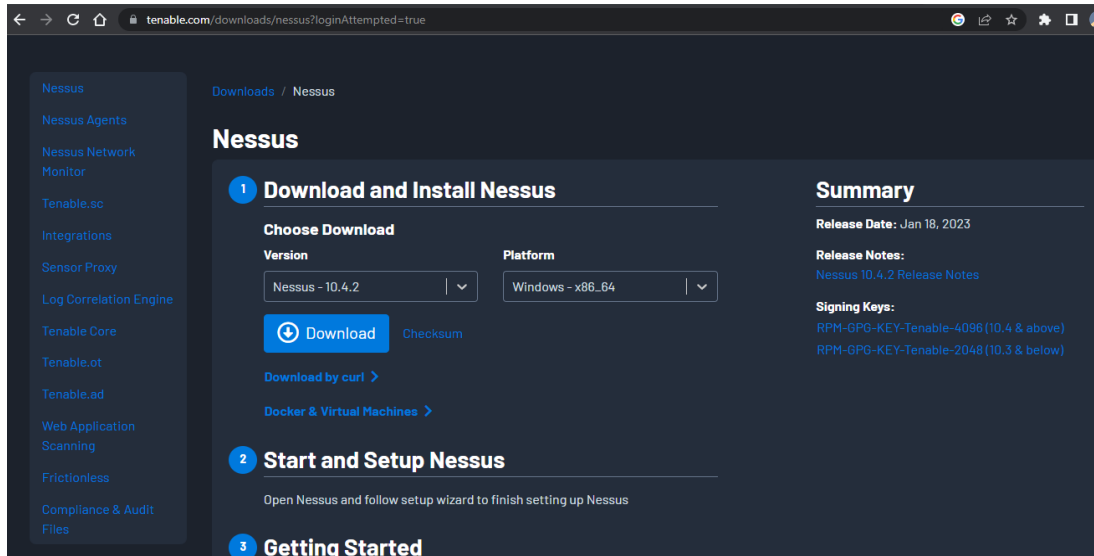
tenable.com/downloads/nessus?loginAttempted=true

Nessus
Nessus Agents
Nessus Network Monitor
Tenable.sc
Integrations
Sensor Proxy
Log Correlation Engine
Tenable Core
Tenable.ot
Tenable.ad
Web Application Scanning
Frictionless
Compliance & Audit Files

Downloads / Nessus

Nessus

1 Download and Install Nessus

Choose Download

Version
Nessus - 10.4.2

Platform
Windows - x86_64

Download
Checksum

Download by curl

Docker & Virtual Machines

2 Start and Setup Nessus

Open Nessus and follow setup wizard to finish setting up Nessus

3 Getting Started

Summary

Release Date: Jan 18, 2023

Release Notes:
Nessus 10.4.2 Release Notes

Signing Keys:
RPM-GPG-KEY-Tenable-4096 (10.4 & above)
RPM-GPG-KEY-Tenable-2048 (10.3 & below)